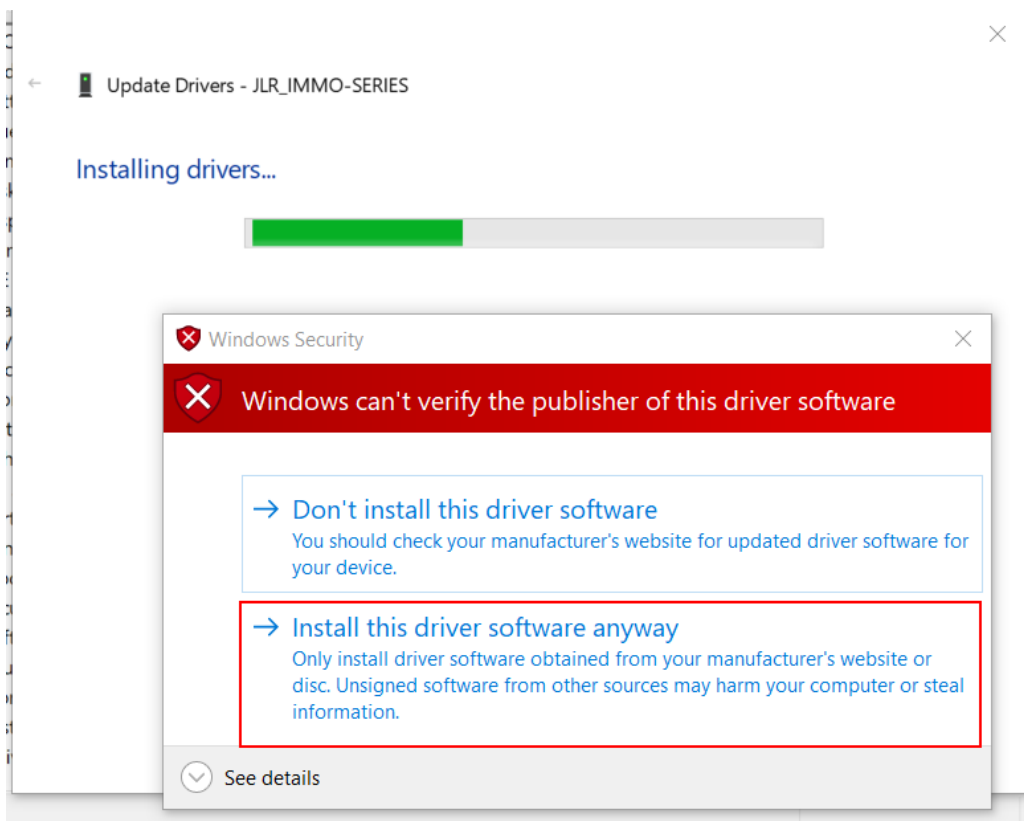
Update Drivers - JLR_IMMO-SERIES

Installing drivers...

Windows Security

Windows can't verify the publisher of this driver software

→ Don't install this driver software
You should check your manufacturer's website for updated driver software for your device.

→ Install this driver software anyway
Only install driver software obtained from your manufacturer's website or disc. Unsigned software from other sources may harm your computer or steal information.

See details